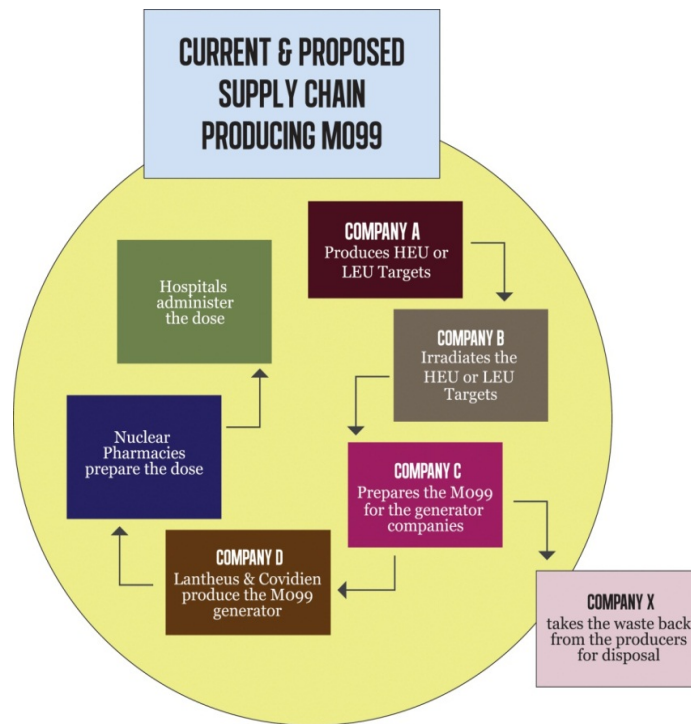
CURRENT & PROPOSED SUPPLY CHAIN PRODUCING MO99

COMPANY A
Produces HEU or LEU Targets

COMPANY B
Irradiates the HEU or LEU Targets

COMPANY C
Prepares the MO99 for the generator companies

COMPANY X
takes the waste back from the producers for disposal

COMPANY D
Lantheus & Covidien produce the MO99 generator

Nuclear Pharmacies prepare the dose

Hospitals administer the dose